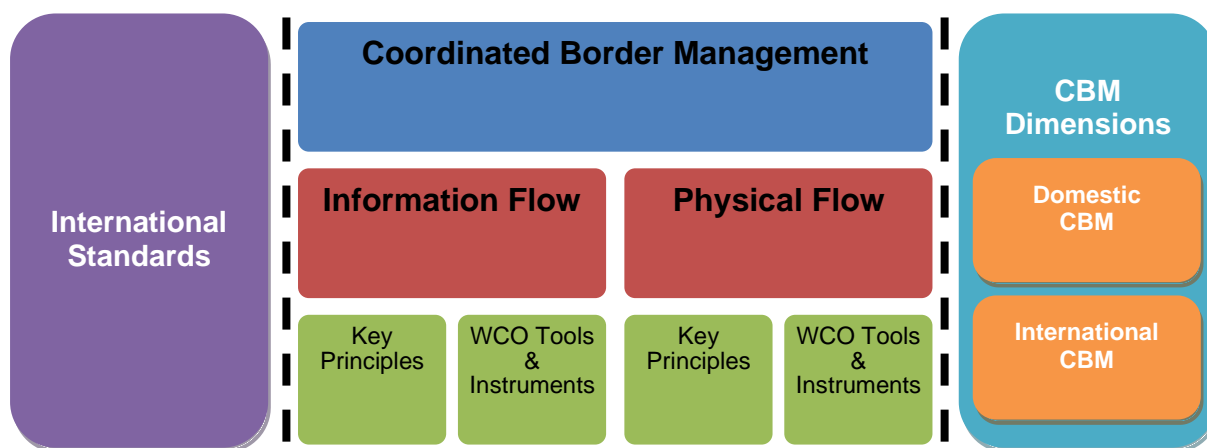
International Standards

Coordinated Border Management

Information Flow

Physical Flow

Key Principles

WCO Tools & Instruments

Key Principles

WCO Tools & Instruments

CBM Dimensions

Domestic CBM

International CBM